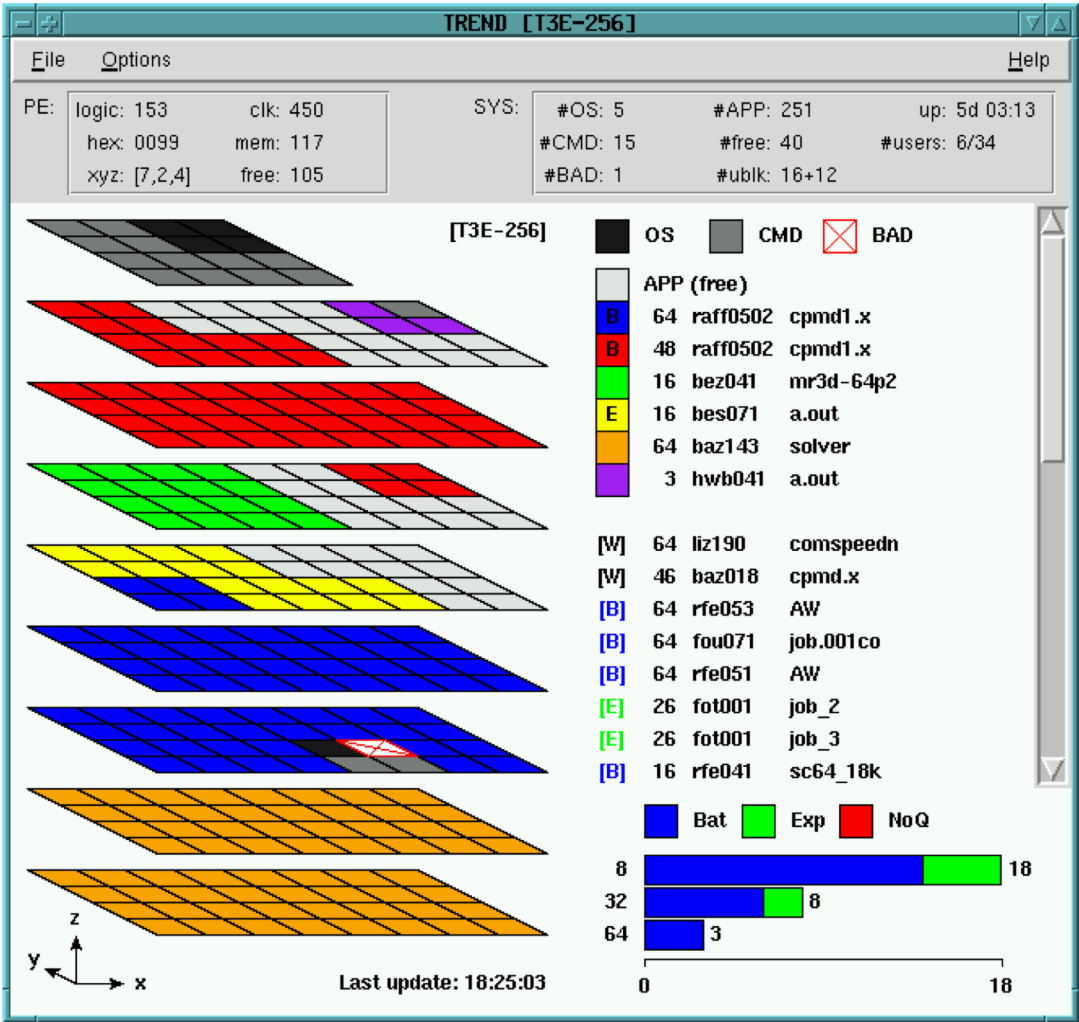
TREND [T3E-256]

File Options Help

PE: logic: 153 clk: 450
hex: 0099 mem: 117
xyz: [7,2,4] free: 105

SYS: #OS: 5 #APP: 251 up: 5d 03:13
#CMD: 15 #free: 40 #users: 6/34
#BAD: 1 #ublk: 16+12

[T3E-256]

OS CMD BAD

APP (free)
B 64 raff0502 cpmd1.x
B 48 raff0502 cpmd1.x
16 bez041 mr3d-64p2
E 16 bes071 a.out
64 baz143 solver
3 hwb041 a.out

[W] 64 liz190 comspeedn
[W] 46 baz018 cpmd.x
[B] 64 rfe053 AW
[B] 64 fou071 job.001co
[B] 64 rfe051 AW
[E] 26 fot001 job_2
[E] 26 fot001 job_3
[B] 16 rfe041 sc64_18k

Bat Exp NoQ

8 18
32 8
64 3
0 18

z
y x

Last update: 18:25:03